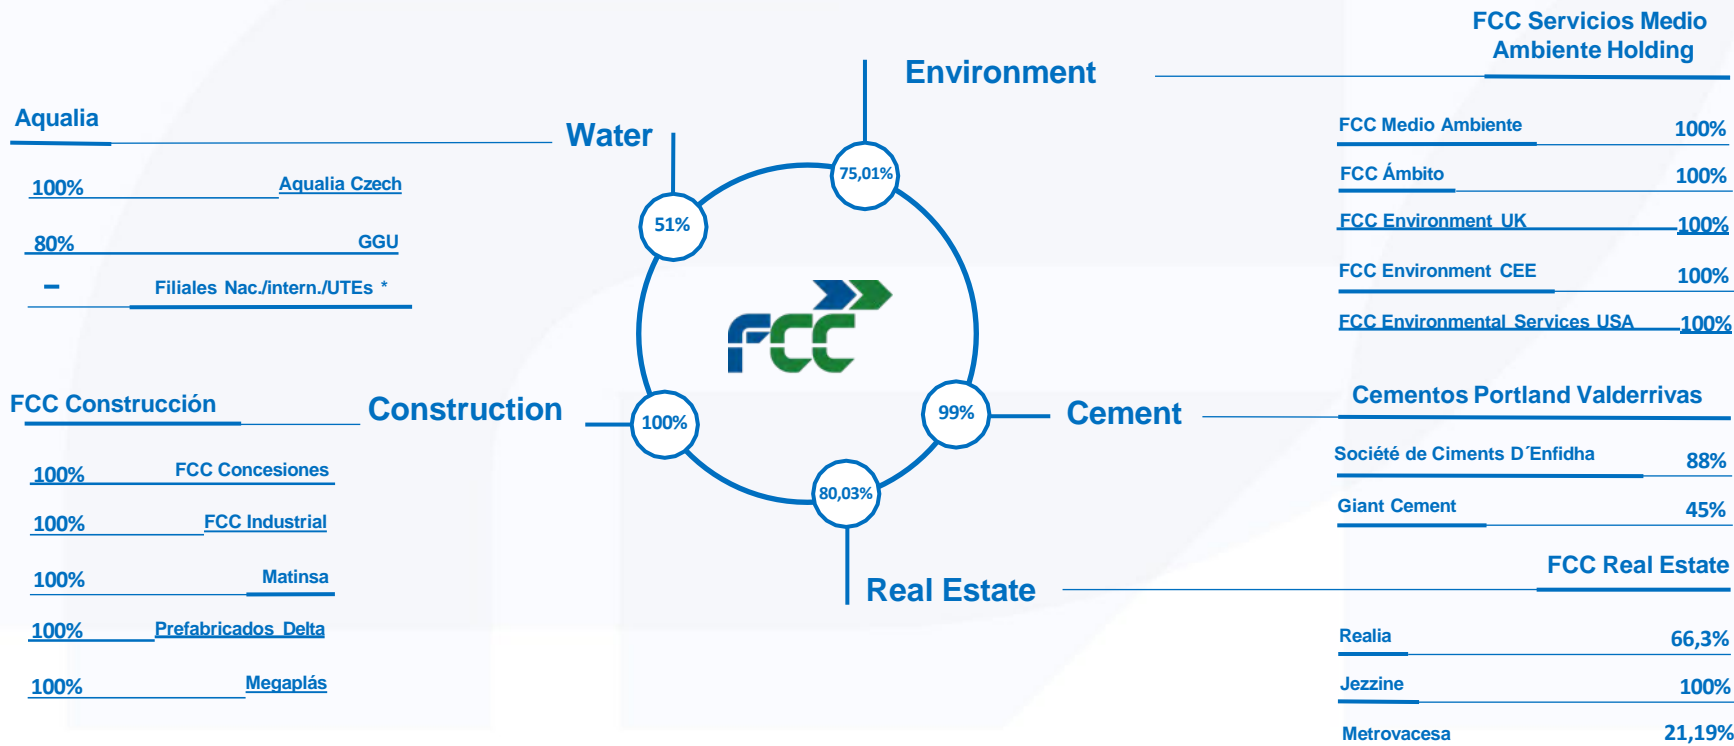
FCC Servicios Medio Ambiente Holding

Environment

Aqualia

Water

FCC Medio Ambiente 100%

FCC Ámbito 100%

FCC Environment UK 100%

FCC Environment CEE 100%

FCC Environmental Services USA 100%

100% Aqualia Czech

80% GGU

– Filiales Nac./intern./UTEs *

75,01%

51%

FCC

FCC Construcción

Construction

100%

99%

Cement

Cementos Portland Valderrivas

Société de Ciments D´Enfidha 88%

Giant Cement 45%

100% FCC Concesiones

100% FCC Industrial

100% Matinsa

100% Prefabricados Delta

100% Megaplás

80,03%

Real Estate

FCC Real Estate

Realia 66,3%

Jezzine 100%

Metrovacesa 21,19%